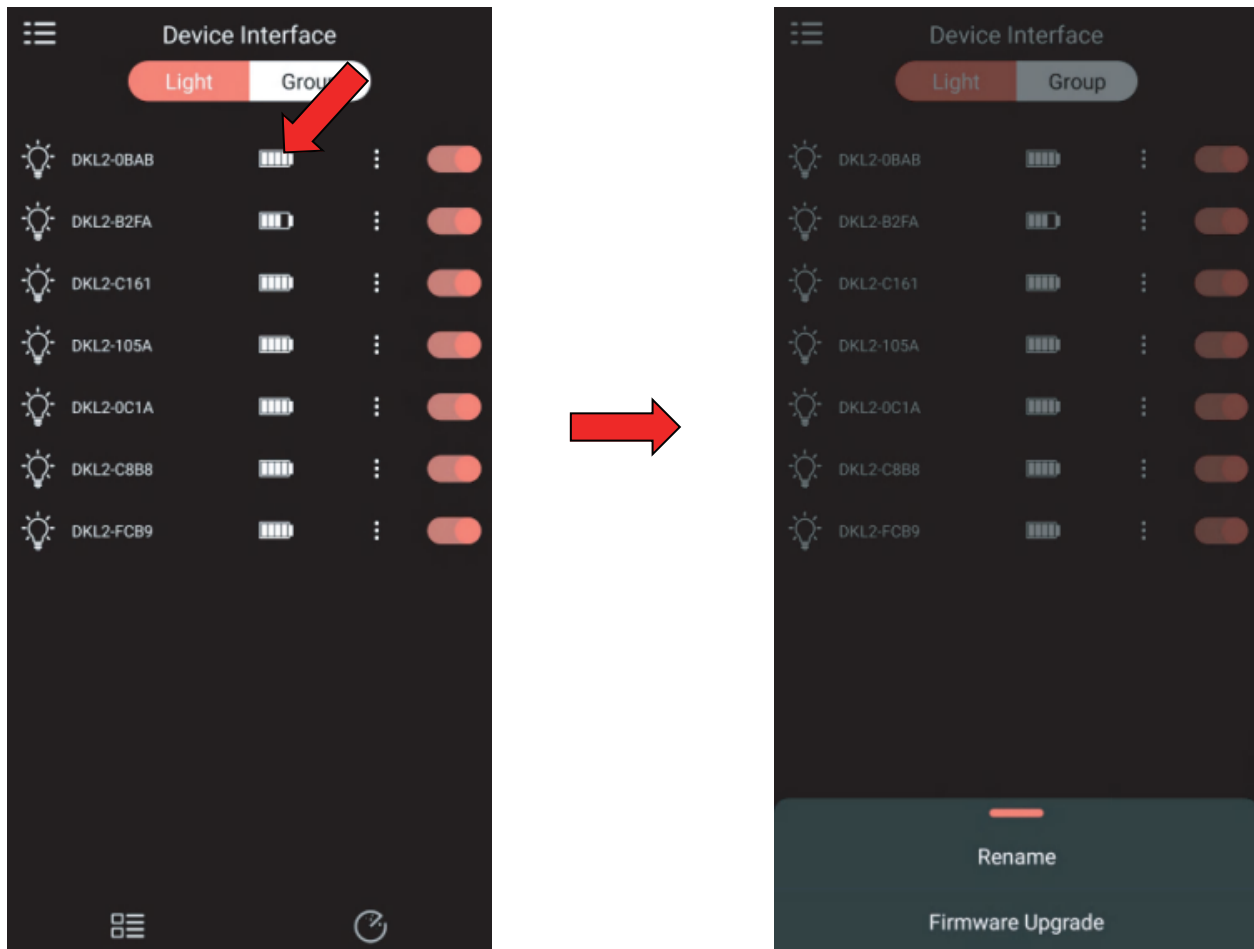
Device Interface

Light Grou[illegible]

DKL2-0BAB

DKL2-B2FA

DKL2-C161

DKL2-105A

DKL2-0C1A

DKL2-C8B8

DKL2-FCB9

Device Interface

Light Group

DKL2-0BAB

DKL2-B2FA

DKL2-C161

DKL2-105A

DKL2-0C1A

DKL2-C8B8

DKL2-FCB9

Rename

Firmware Upgrade